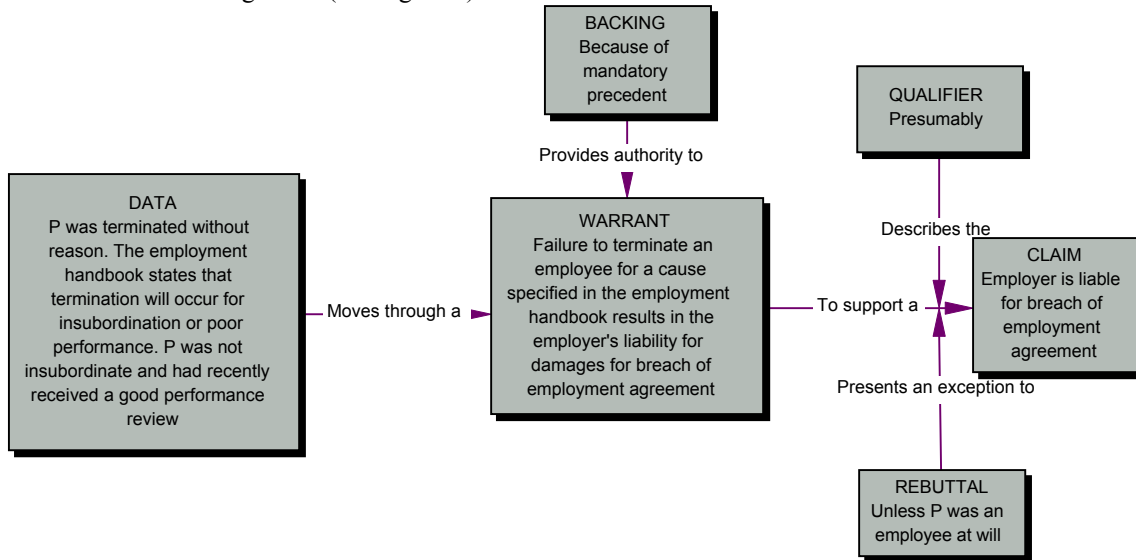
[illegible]

BACKING
Because of mandatory precedent

Provides authority to

QUALIFIER
Presumably

DATA
P was terminated without reason. The employment handbook states that termination will occur for insubordination or poor performance. P was not insubordinate and had recently received a good performance review

Moves through a

WARRANT
Failure to terminate an employee for a cause specified in the employment handbook results in the employer's liability for damages for breach of employment agreement

To support a

Describes the

CLAIM
Employer is liable for breach of employment agreement

Presents an exception to

REBUTTAL
Unless P was an employee at will